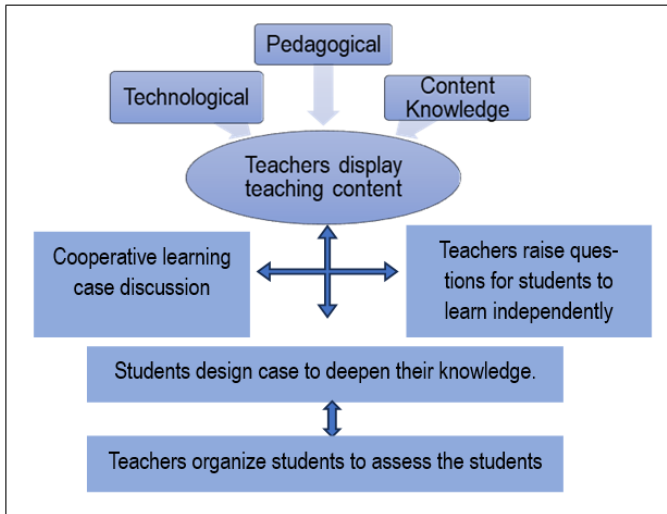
Pedagogical

Technological

Content Knowledge

Teachers display teaching content

Cooperative learning case discussion

Teachers raise questions for students to learn independently

Students design case to deepen their knowledge.

Teachers organize students to assess the students